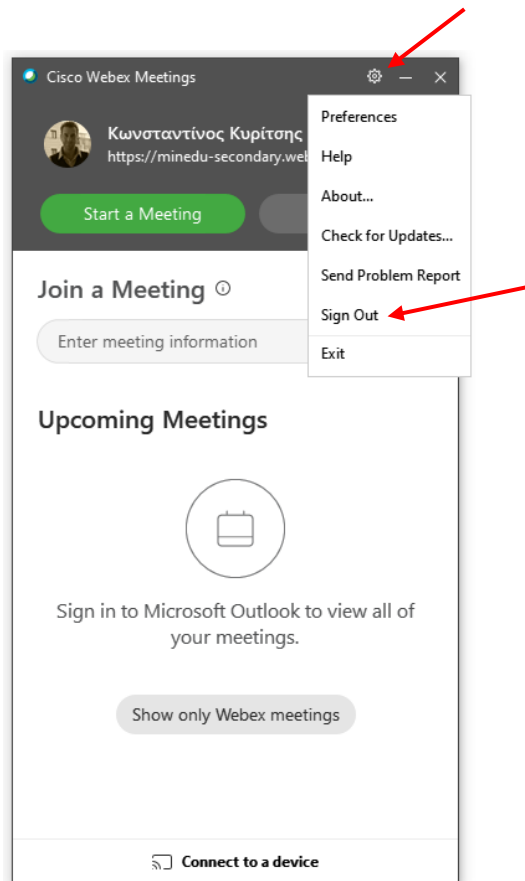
Cisco Webex Meetings

Κωνσταντίνος Κυρίτσης
https://minedu-secondary.web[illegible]

Start a Meeting

Preferences
Help
About...
Check for Updates...
Send Problem Report
Sign Out
Exit

Join a Meeting

Enter meeting information

Upcoming Meetings

Sign in to Microsoft Outlook to view all of your meetings.

Show only Webex meetings

Connect to a device